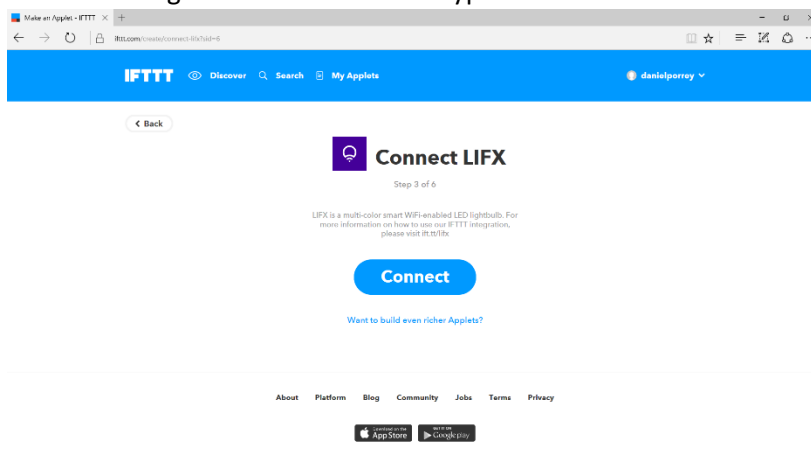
Make an Applet - IFTTT ×

ifttt.com/create/connect-lifx?sid=6

IFTTT Discover Search My Applets

danielporrey

< Back

Connect LIFX

Step 3 of 6

LIFX is a multi-color smart WiFi-enabled LED lightbulb. For more information on how to use our IFTTT integration, please visit ift.tt/lifx

Connect

Want to build even richer Applets?

About Platform Blog Community Jobs Terms Privacy

Download on the App Store

GET IT ON Google play